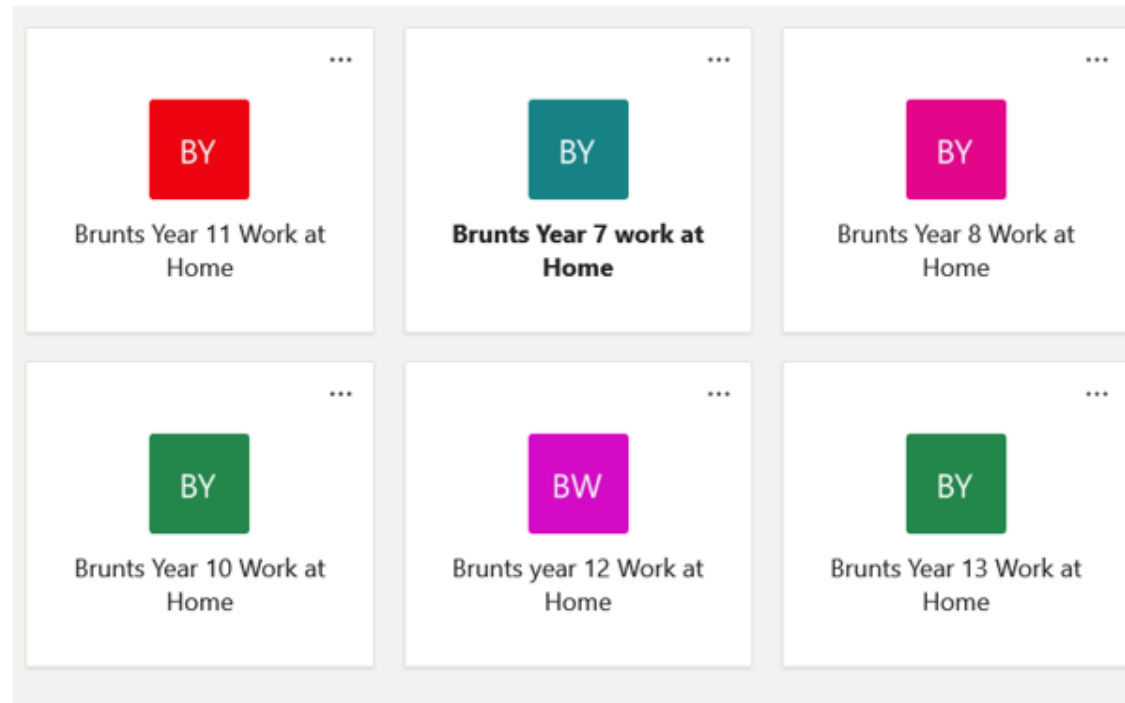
...

BY

Brunts Year 11 Work at Home

...

BY

**Brunts Year 7 work at Home**

...

BY

Brunts Year 8 Work at Home

...

BY

Brunts Year 10 Work at Home

...

BW

Brunts year 12 Work at Home

...

BY

Brunts Year 13 Work at Home